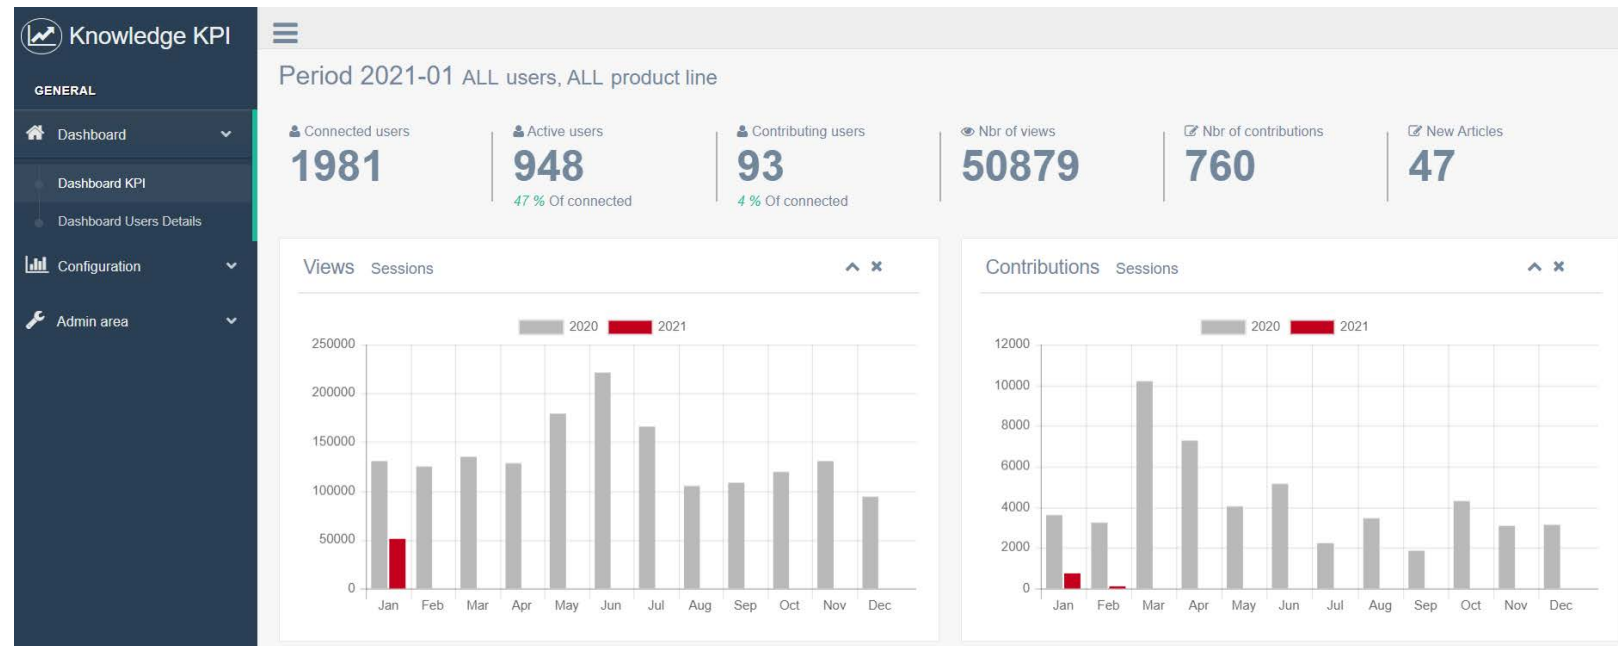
Knowledge KPI

GENERAL

Dashboard

Dashboard KPI

Dashboard Users Details

Configuration

Admin area

Period 2021-01 ALL users, ALL product line

Connected users
1981

Active users
948
47 % Of connected

Contributing users
93
4 % Of connected

Nbr of views
50879

Nbr of contributions
760

New Articles
47

Views Sessions

2020 2021

250000
200000
150000
100000
50000
0

Jan Feb Mar Apr May Jun Jul Aug Sep Oct Nov Dec

Contributions Sessions

2020 2021

12000
10000
8000
6000
4000
2000
0

Jan Feb Mar Apr May Jun Jul Aug Sep Oct Nov Dec